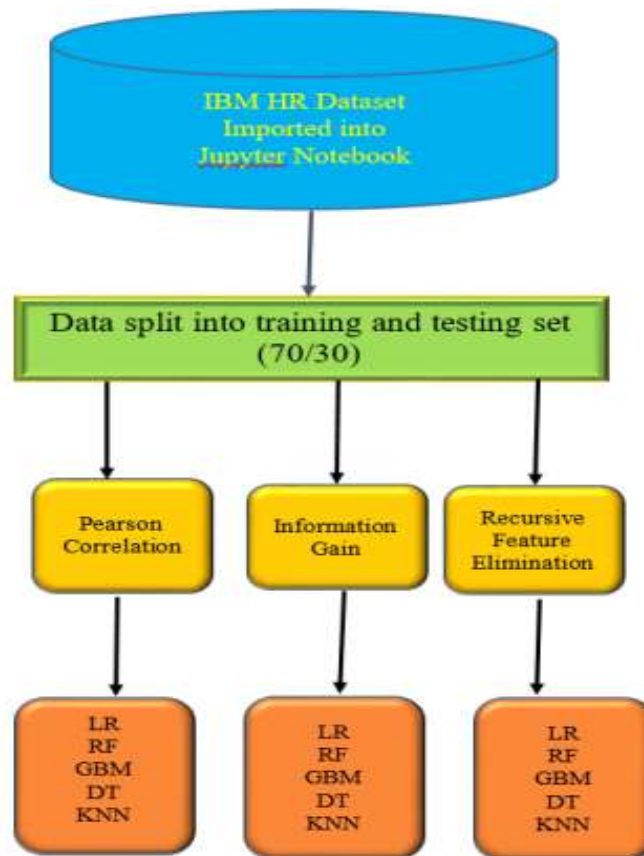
IBM HR Dataset
Imported into
Jupyter Notebook

Data split into training and testing set (70/30)

Pearson Correlation

Information Gain

Recursive Feature Elimination

LR
RF
GBM
DT
KNN

LR
RF
GBM
DT
KNN

LR
RF
GBM
DT
KNN